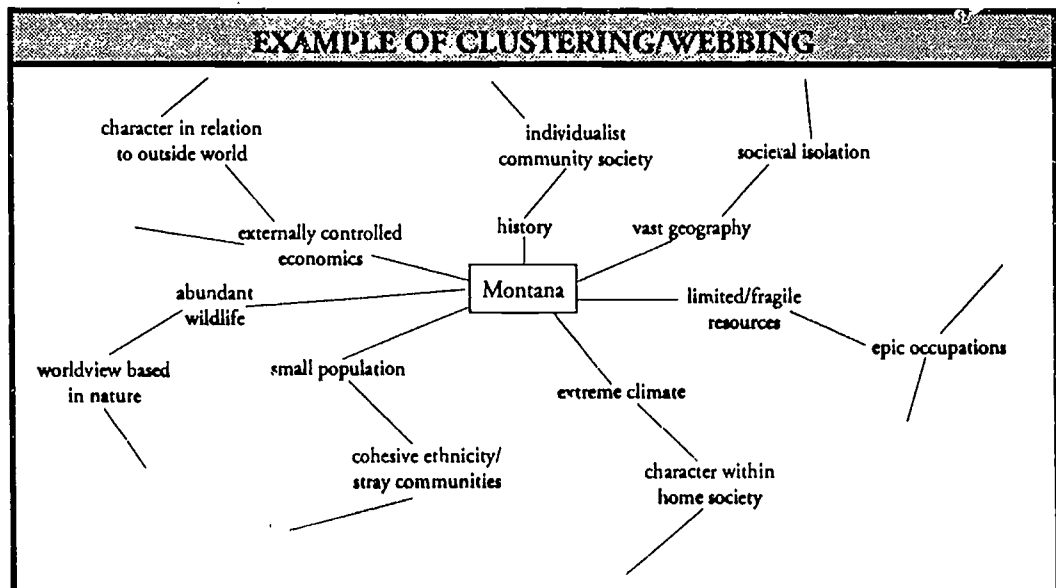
EXAMPLE OF CLUSTERING/WEBBING

character in relation to outside world

individualist community society

societal isolation

history

vast geography

externally controlled economics

Montana

abundant wildlife

limited/fragile resources

epic occupations

worldview based in nature

small population

evtreme climate

cohesive ethnicity/ stray communities

character within home society